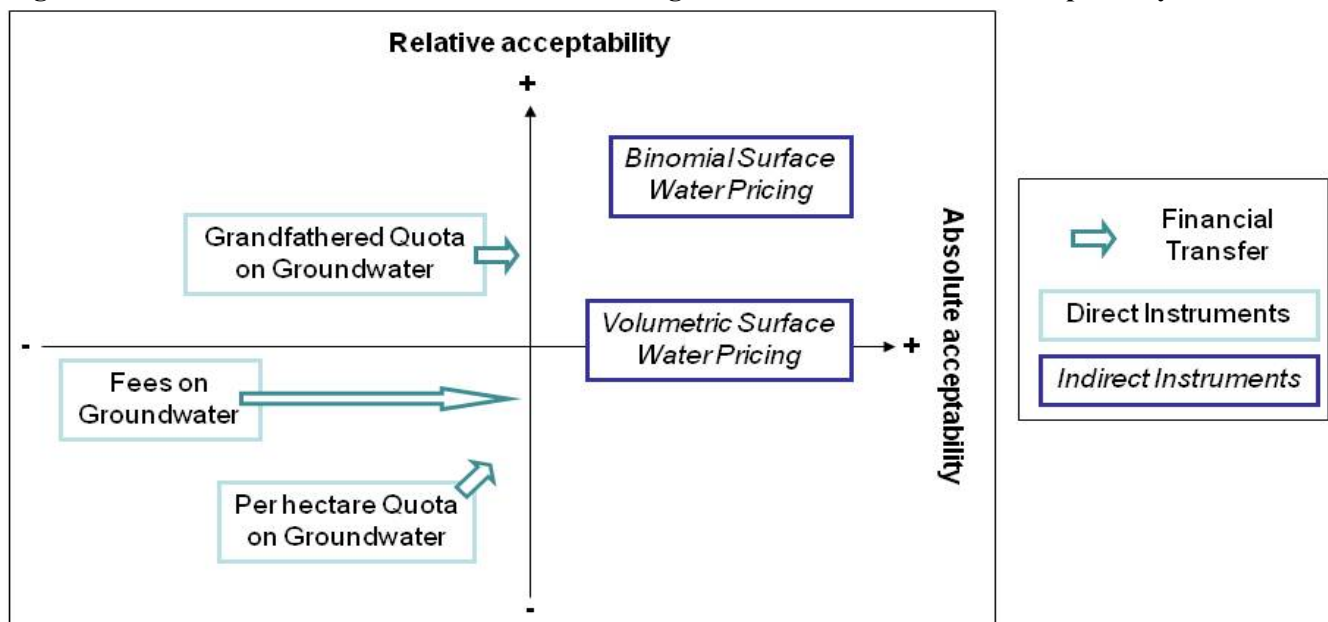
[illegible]

Relative acceptability

+

Binomial Surface Water Pricing

Grandfathered Quota on Groundwater

Absolute acceptability

Volumetric Surface Water Pricing

-

+

Fees on Groundwater

Per hectare Quota on Groundwater

-

Financial Transfer

Direct Instruments

Indirect Instruments